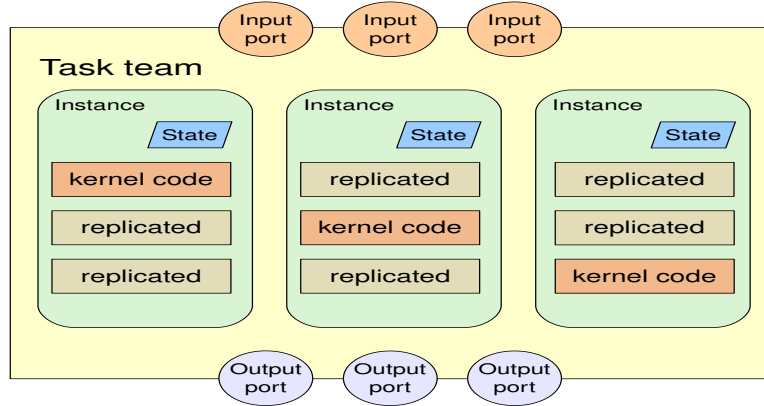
Input port

Input port

Input port

Task team

Instance

State

kernel code

replicated

replicated

Instance

State

replicated

kernel code

replicated

Instance

State

replicated

replicated

kernel code

Output port

Output port

Output port